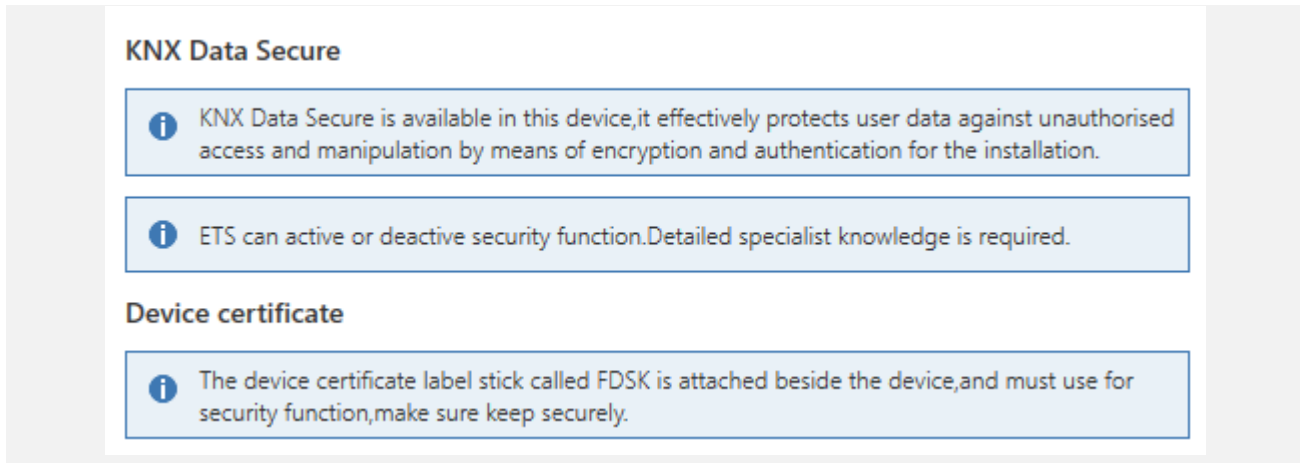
KNX Data Secure

KNX Data Secure is available in this device,it effectively protects user data against unauthorised access and manipulation by means of encryption and authentication for the installation.

ETS can active or deactive security function.Detailed specialist knowledge is required.

Device certificate

The device certificate label stick called FDSK is attached beside the device,and must use for security function,make sure keep securely.